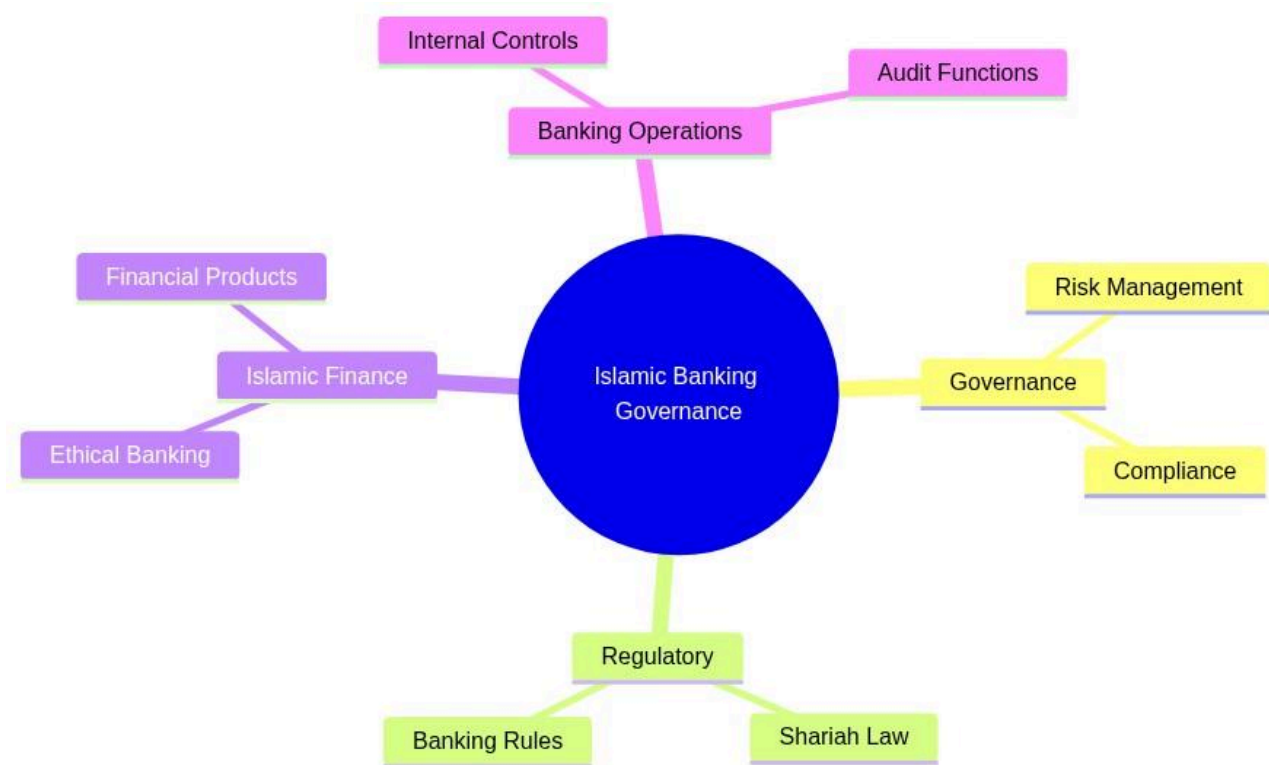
Islamic Banking Governance

Banking Operations
Internal Controls
Audit Functions

Governance
Risk Management
Compliance

Regulatory
Banking Rules
Shariah Law

Islamic Finance
Financial Products
Ethical Banking